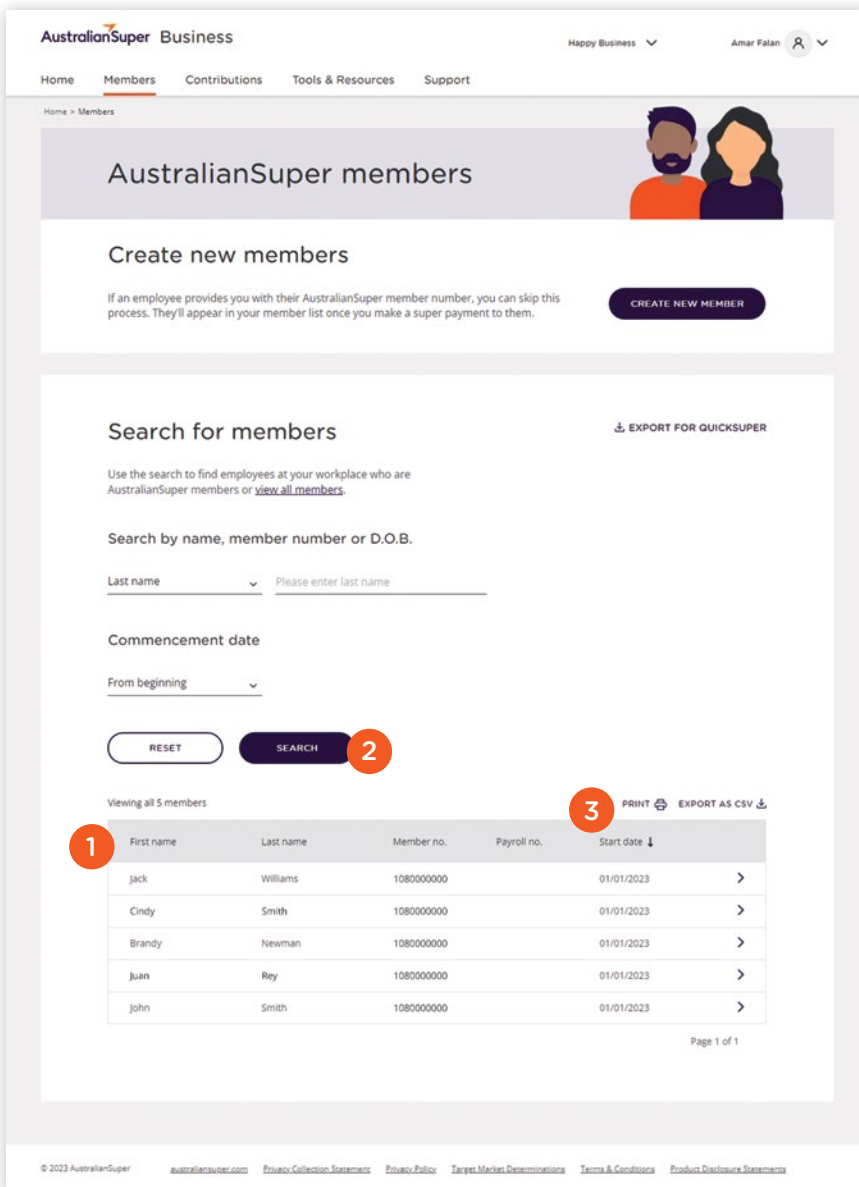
AustralianSuper Business

Happy Business

Amar Falan

Home Members Contributions Tools & Resources Support

Home > Members

AustralianSuper members

Create new members

If an employee provides you with their AustralianSuper member number, you can skip this process. They'll appear in your member list once you make a super payment to them.

CREATE NEW MEMBER

Search for members

EXPORT FOR QUICKSUPER

Use the search to find employees at your workplace who are AustralianSuper members or view all members.

Search by name, member number or D.O.B.

Last name

Please enter last name

Commencement date

From beginning

RESET

SEARCH

2

Viewing all 5 members

3

PRINT

EXPORT AS CSV

1

| First name | Last name | Member no. | Payroll no. | Start date | |
|---|---|---|---|---|---|
| Jack | Williams | 1080000000 | | 01/01/2023 | > |
| Cindy | Smith | 1080000000 | | 01/01/2023 | > |
| Brandy | Newman | 1080000000 | | 01/01/2023 | > |
| Juan | Rey | 1080000000 | | 01/01/2023 | > |
| John | Smith | 1080000000 | | 01/01/2023 | > |

Page 1 of 1

© 2023 AustralianSuper australiansuper.com Privacy Collection Statement Privacy Policy Target Market Determinations Terms & Conditions Product Disclosure Statements